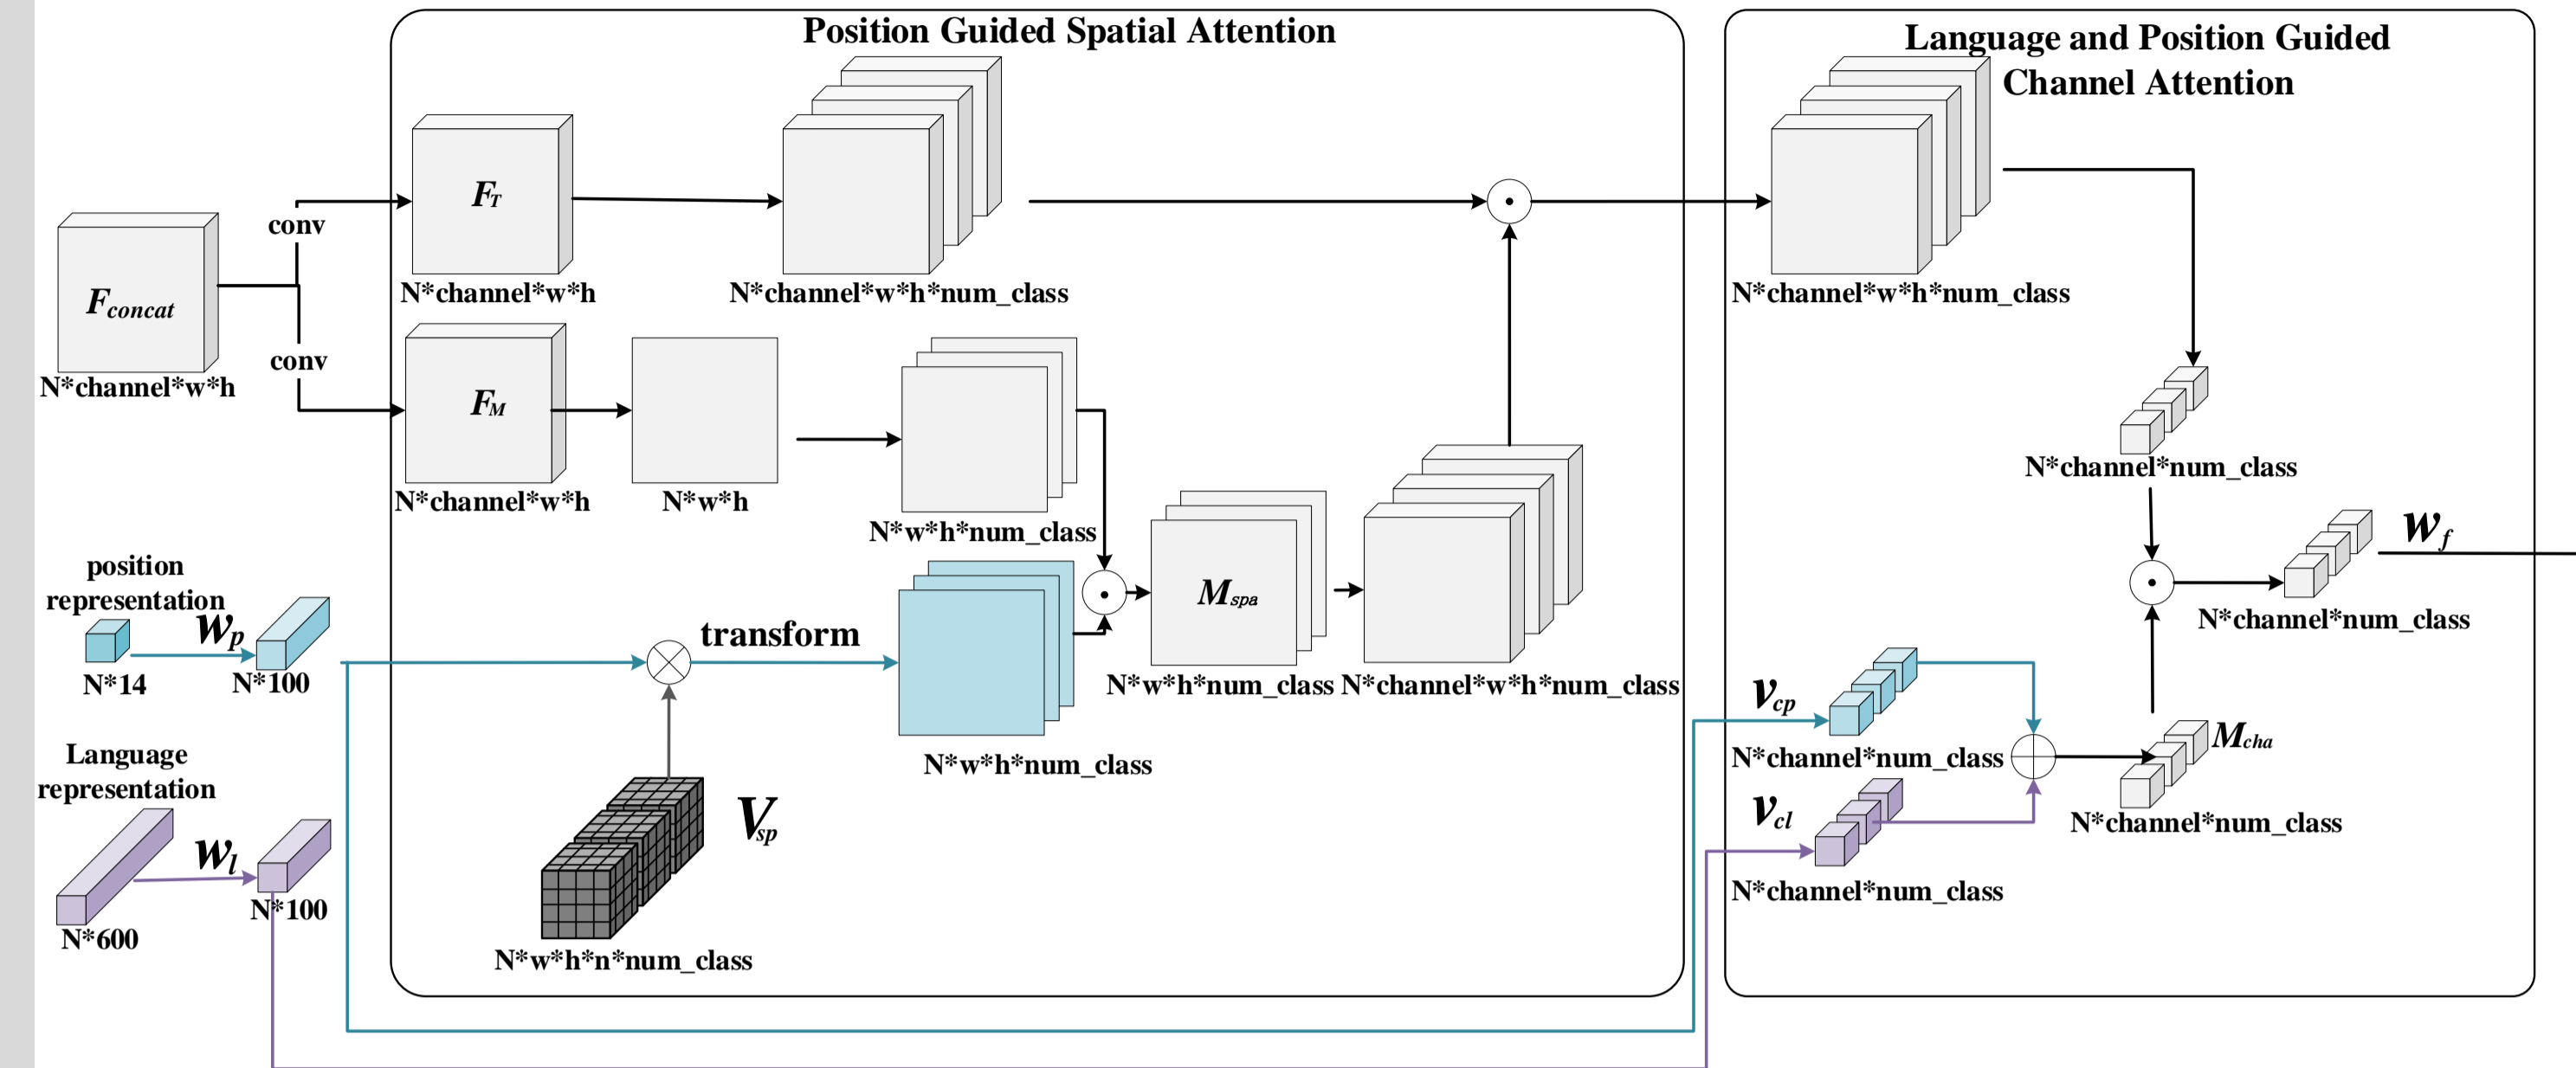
Position Guided Spatial Attention

Language and Position Guided Channel Attention

$F_{concat}$
N*channel*w*h

conv

conv

$F_T$
N*channel*w*h

N*channel*w*h*num_class

N*channel*w*h*num_class

$F_M$
N*channel*w*h

N*w*h

N*w*h*num_class

N*channel*num_class

position representation

$W_p$

N*14

N*100

transform

$M_{spa}$

N*w*h*num_class

N*channel*w*h*num_class

$W_f$

N*channel*num_class

$V_{cp}$

N*channel*num_class

$M_{cha}$

N*channel*num_class

N*w*h*num_class

Language representation

$W_l$

N*600

N*100

$V_{sp}$

N*w*h*n*num_class

$V_{cl}$

N*channel*num_class